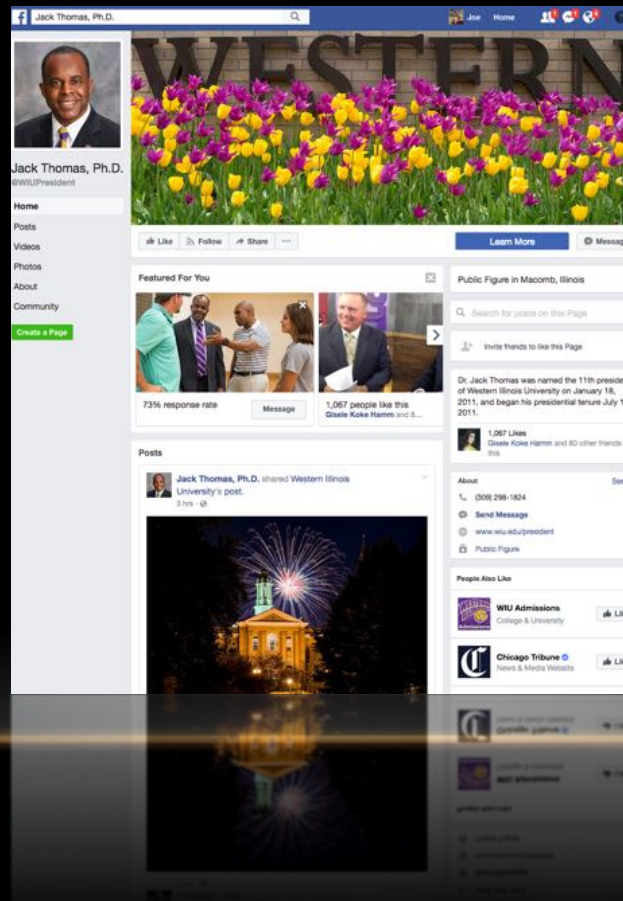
Jack Thomas, Ph.D.

Joe Home

WESTERN

Jack Thomas, Ph.D.
@WIUPresident

Home
Posts
Videos
Photos
About
Community

Create a Page

Like Follow Share ···

Learn More

Message

Featured For You

73% response rate

Message

1,067 people like this
Gisele Koke Hamm and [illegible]

Posts

Jack Thomas, Ph.D. shared Western Illinois University's post.
3 hrs

Public Figure in Macomb, Illinois

Search for posts on this Page

Invite friends to like this Page

Dr. Jack Thomas was named the 11th preside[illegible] of Western Illinois University on January 18, 2011, and began his presidential tenure July 1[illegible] 2011.

1,067 Likes
Gisele Koke Hamm and 80 other friends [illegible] this

About

(309) 298-1824

Send Message

www.wiu.edu/president

Public Figure

People Also Like

WIU Admissions
College & University

Like

Chicago Tribune
News & Media Website

Like